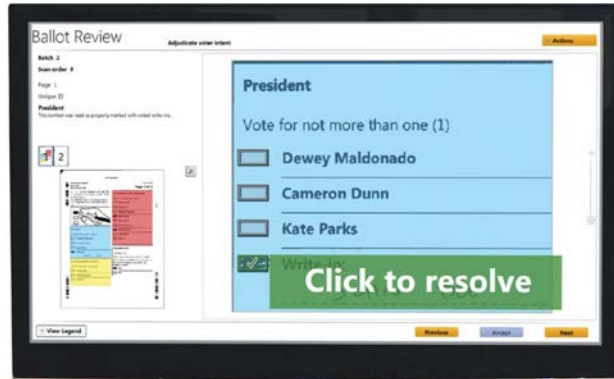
Ballot Review

Adjudicate voter intent

Actions

Batch 2

Scan order 9

Page 1

Unique ID

President

This contest was read as properly marked with voted write-ins.

1 2

President

Vote for not more than one (1)

Dewey Maldonado

Cameron Dunn

Kate Parks

Write-in:

Click to resolve

View Legend

Previous

Accept

Next